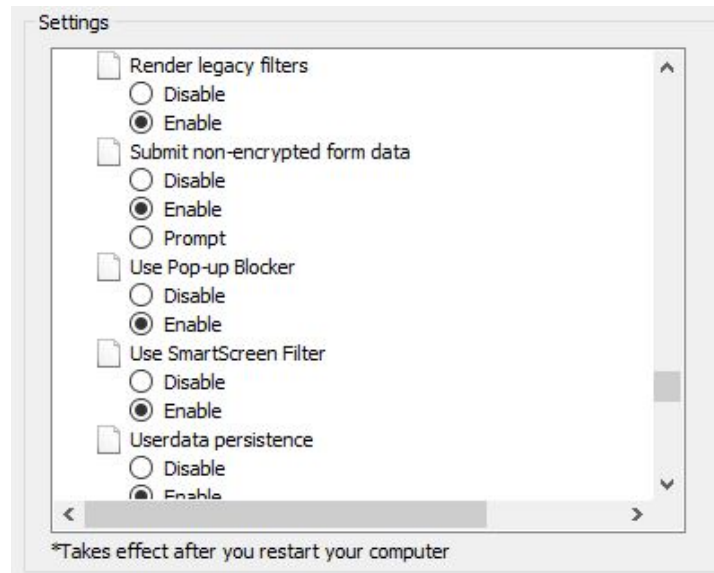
Settings

Render legacy filters
Disable
Enable
Submit non-encrypted form data
Disable
Enable
Prompt
Use Pop-up Blocker
Disable
Enable
Use SmartScreen Filter
Disable
Enable
Userdata persistence
Disable
Enable

*Takes effect after you restart your computer